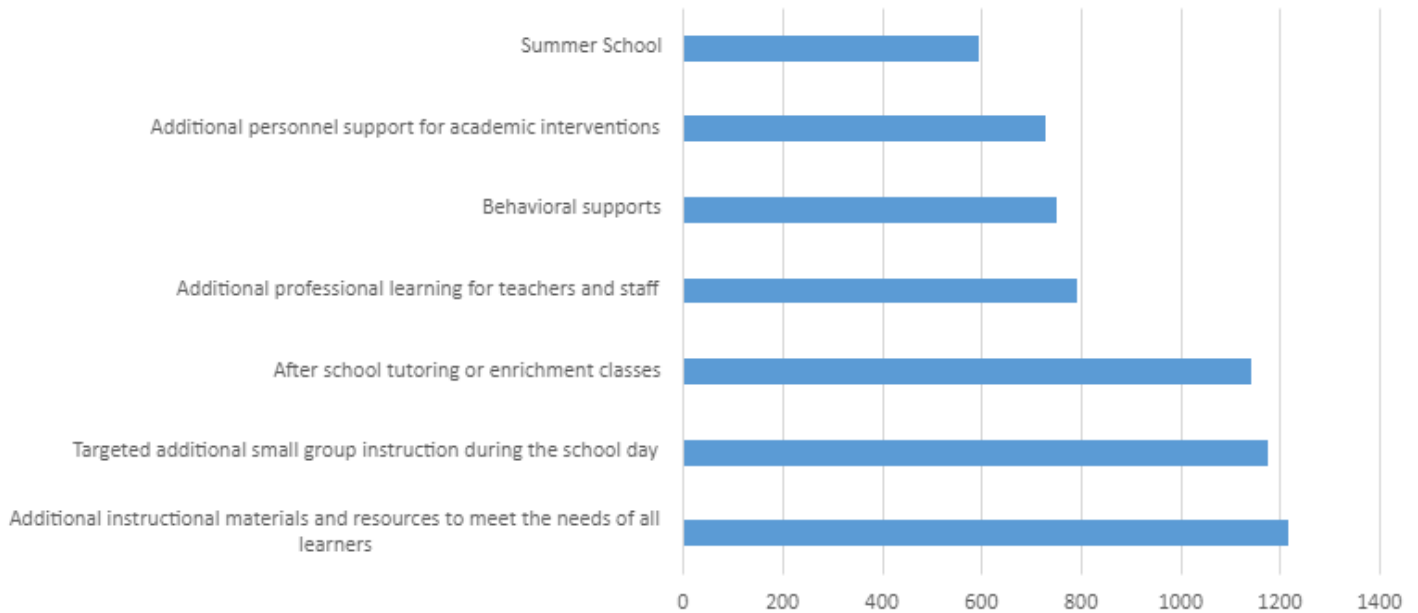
Summer School

Additional personnel support for academic interventions

Behavioral supports

Additional professional learning for teachers and staff

After school tutoring or enrichment classes

Targeted additional small group instruction during the school day

Additional instructional materials and resources to meet the needs of all learners

0 200 400 600 800 1000 1200 1400